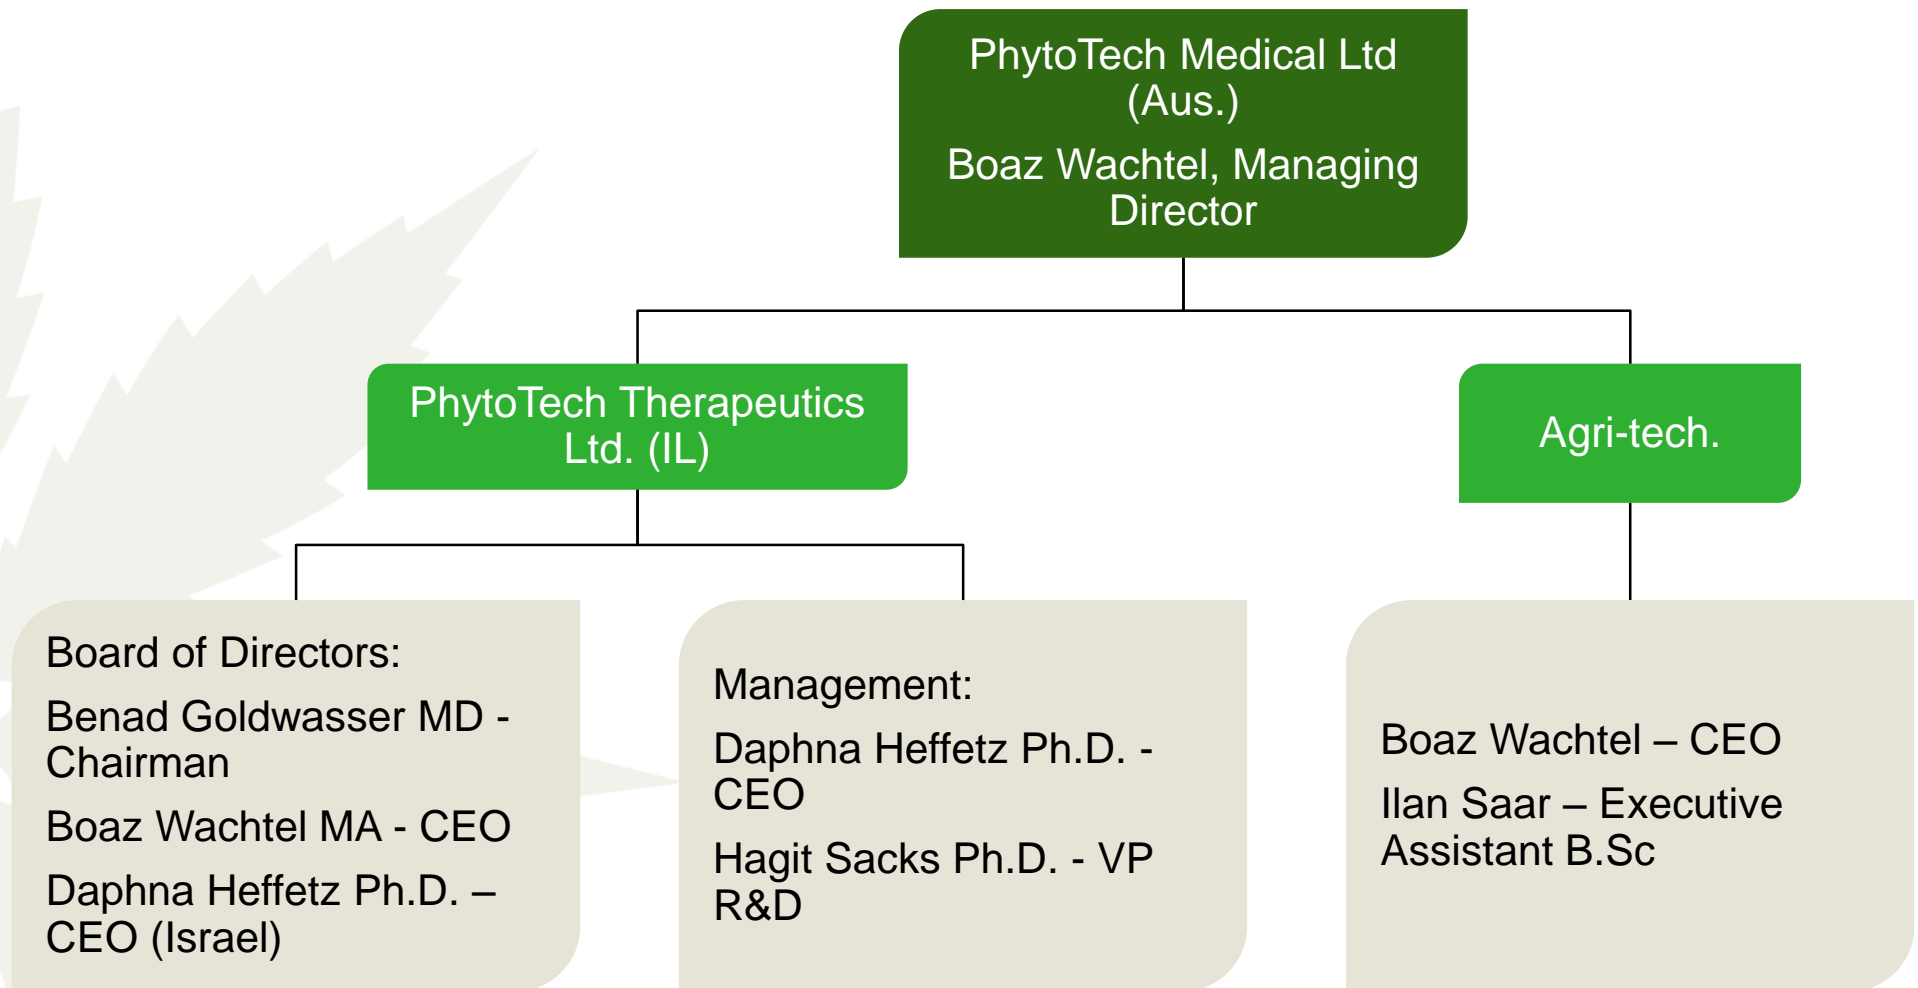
PhytoTech Medical Ltd (Aus.)

Boaz Wachtel, Managing Director

PhytoTech Therapeutics Ltd. (IL)

Agri-tech.

Board of Directors:

Benad Goldwasser MD - Chairman

Boaz Wachtel MA - CEO

Daphna Heffetz Ph.D. – CEO (Israel)

Management:

Daphna Heffetz Ph.D. - CEO

Hagit Sacks Ph.D. - VP R&D

Boaz Wachtel – CEO

Ilan Saar – Executive Assistant B.Sc